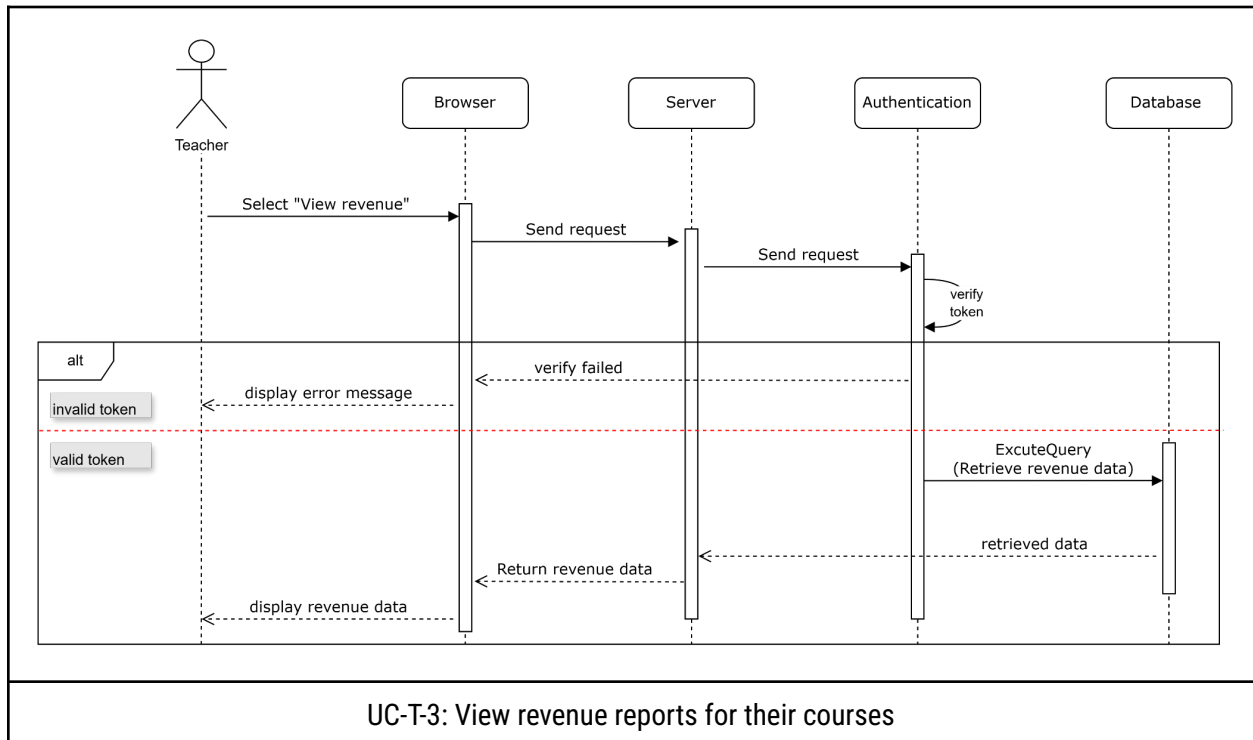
Teacher

Browser

Server

Authentication

Database

Select "View revenue"

Send request

Send request

verify token

alt

verify failed

display error message

invalid token

valid token

ExcuteQuery
(Retrieve revenue data)

retrieved data

Return revenue data

display revenue data

UC-T-3: View revenue reports for their courses